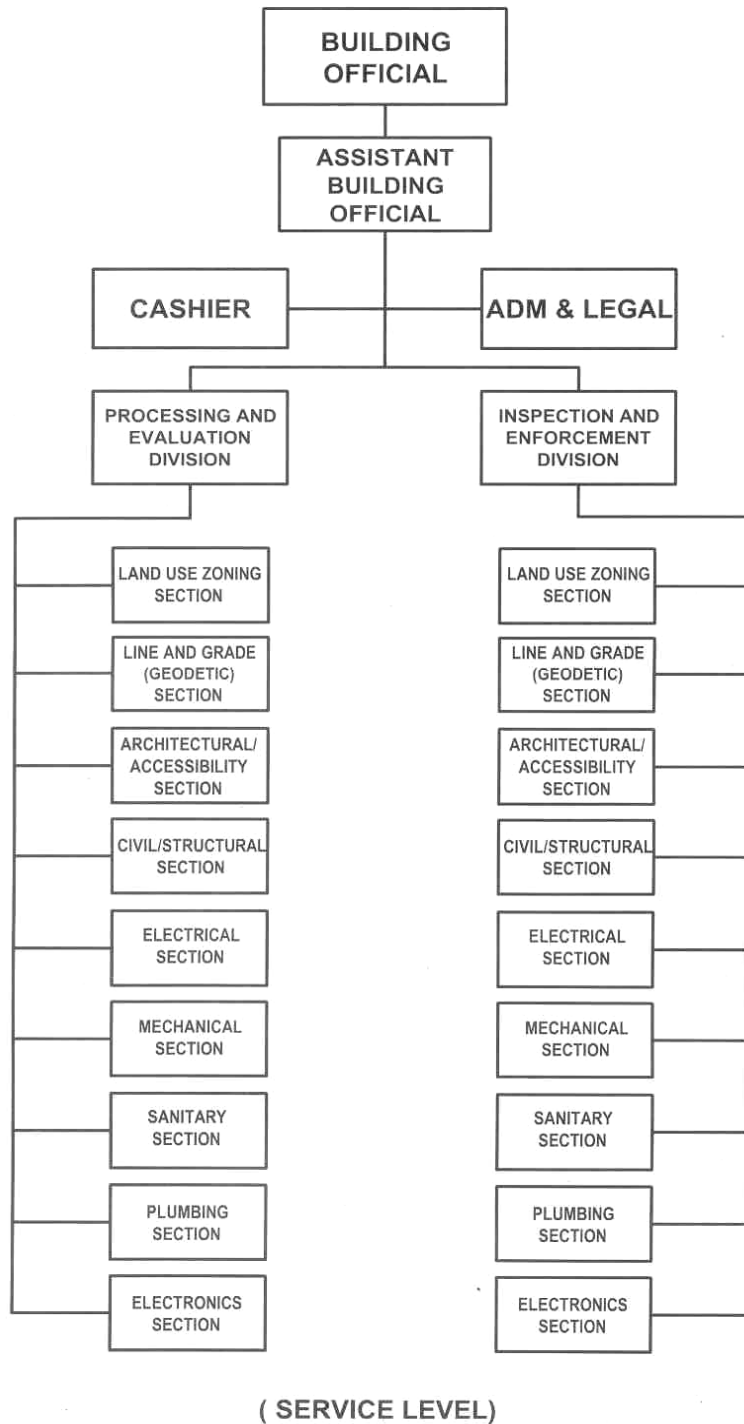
BUILDING OFFICIAL

ASSISTANT BUILDING OFFICIAL

CASHIER

ADM & LEGAL

PROCESSING AND EVALUATION DIVISION

INSPECTION AND ENFORCEMENT DIVISION

LAND USE ZONING SECTION

LINE AND GRADE (GEODETIC) SECTION

ARCHITECTURAL/ ACCESSIBILITY SECTION

CIVIL/STRUCTURAL SECTION

ELECTRICAL SECTION

MECHANICAL SECTION

SANITARY SECTION

PLUMBING SECTION

ELECTRONICS SECTION

LAND USE ZONING SECTION

LINE AND GRADE (GEODETIC) SECTION

ARCHITECTURAL/ ACCESSIBILITY SECTION

CIVIL/STRUCTURAL SECTION

ELECTRICAL SECTION

MECHANICAL SECTION

SANITARY SECTION

PLUMBING SECTION

ELECTRONICS SECTION

( SERVICE LEVEL)